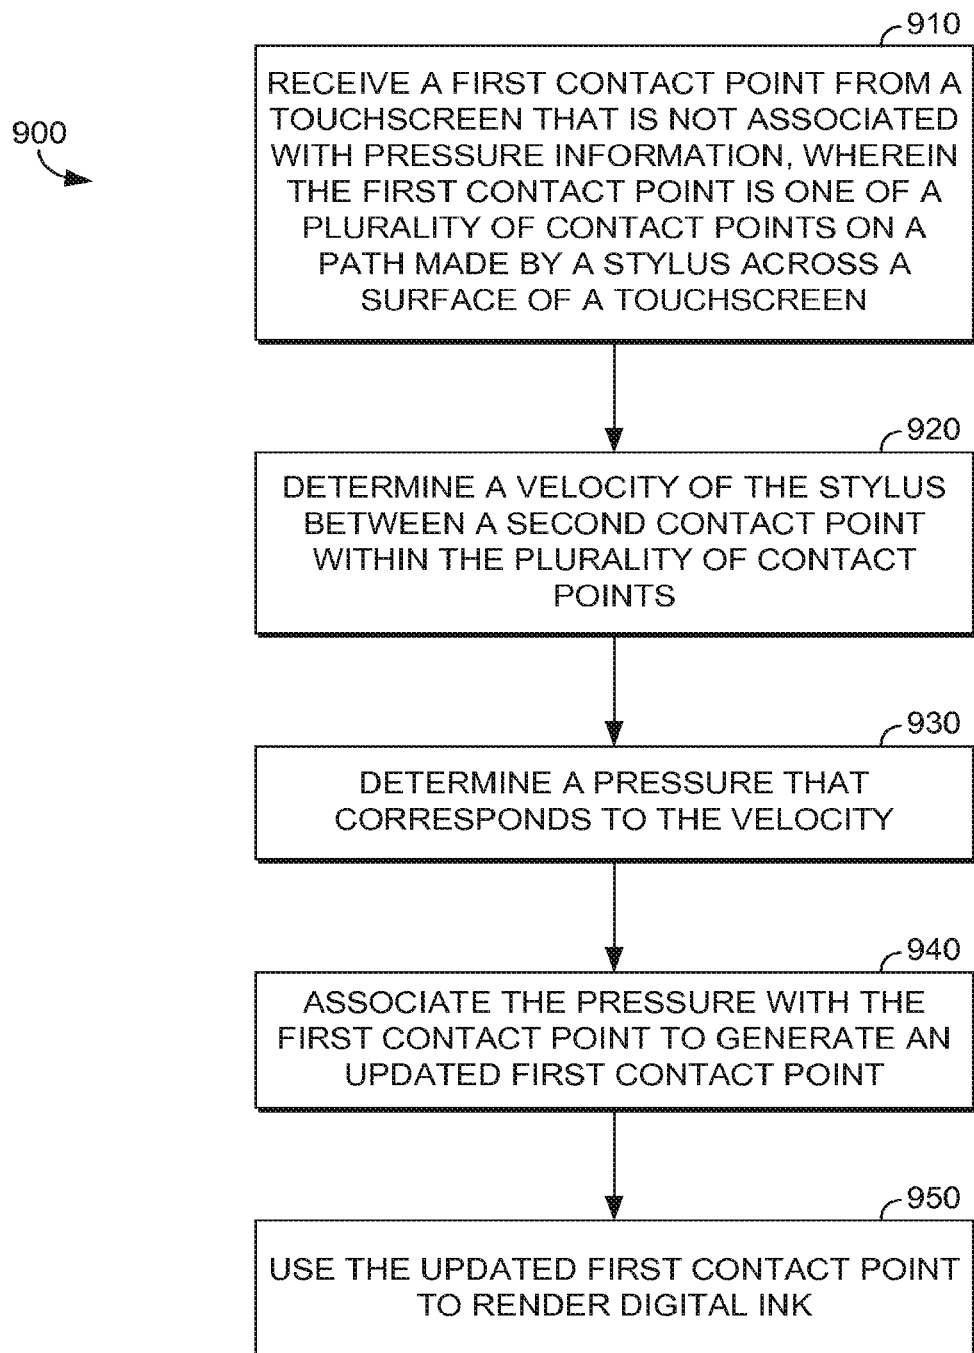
900

910

RECEIVE A FIRST CONTACT POINT FROM A TOUCHSCREEN THAT IS NOT ASSOCIATED WITH PRESSURE INFORMATION, WHEREIN THE FIRST CONTACT POINT IS ONE OF A PLURALITY OF CONTACT POINTS ON A PATH MADE BY A STYLUS ACROSS A SURFACE OF A TOUCHSCREEN

920

DETERMINE A VELOCITY OF THE STYLUS BETWEEN A SECOND CONTACT POINT WITHIN THE PLURALITY OF CONTACT POINTS

930

DETERMINE A PRESSURE THAT CORRESPONDS TO THE VELOCITY

940

ASSOCIATE THE PRESSURE WITH THE FIRST CONTACT POINT TO GENERATE AN UPDATED FIRST CONTACT POINT

950

USE THE UPDATED FIRST CONTACT POINT TO RENDER DIGITAL INK